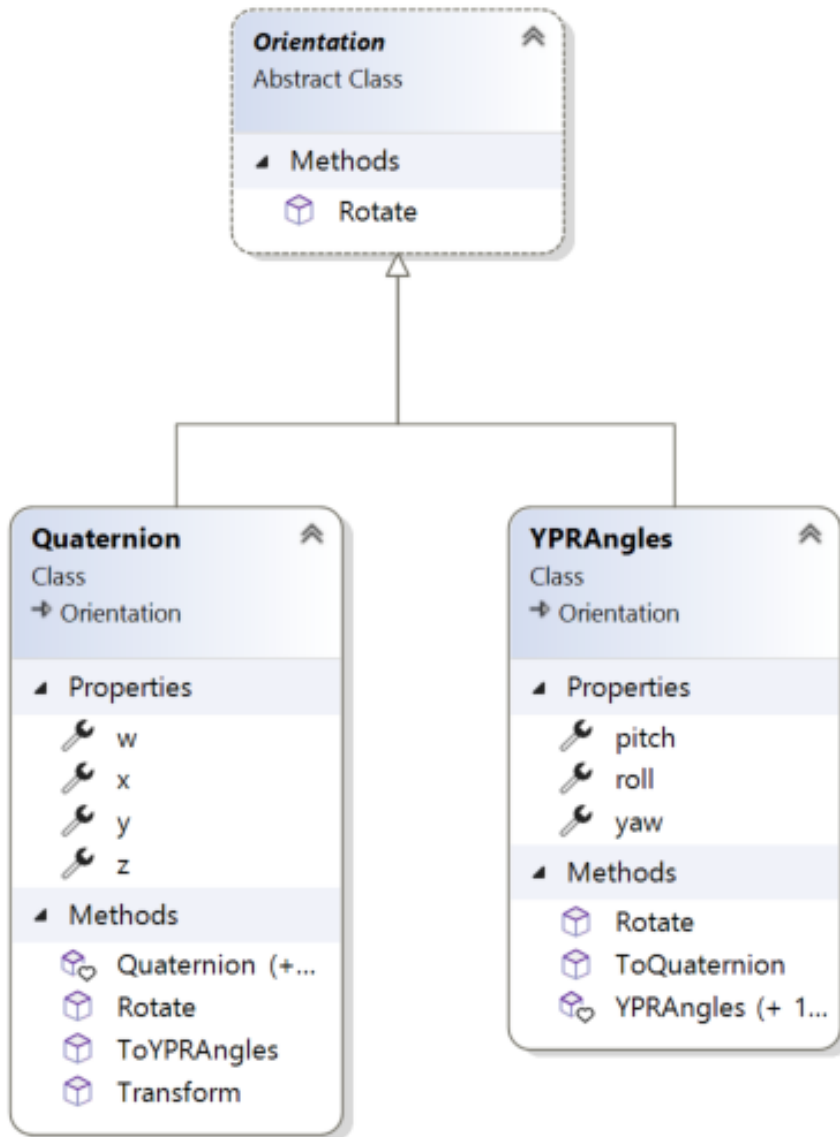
Orientation
Abstract Class

Methods
Rotate

Quaternion
Class
→ Orientation

Properties
w
x
y
z

Methods
Quaternion (+...
Rotate
ToYPRAngles
Transform

YPRAngles
Class
→ Orientation

Properties
pitch
roll
yaw

Methods
Rotate
ToQuaternion
YPRAngles (+ 1...